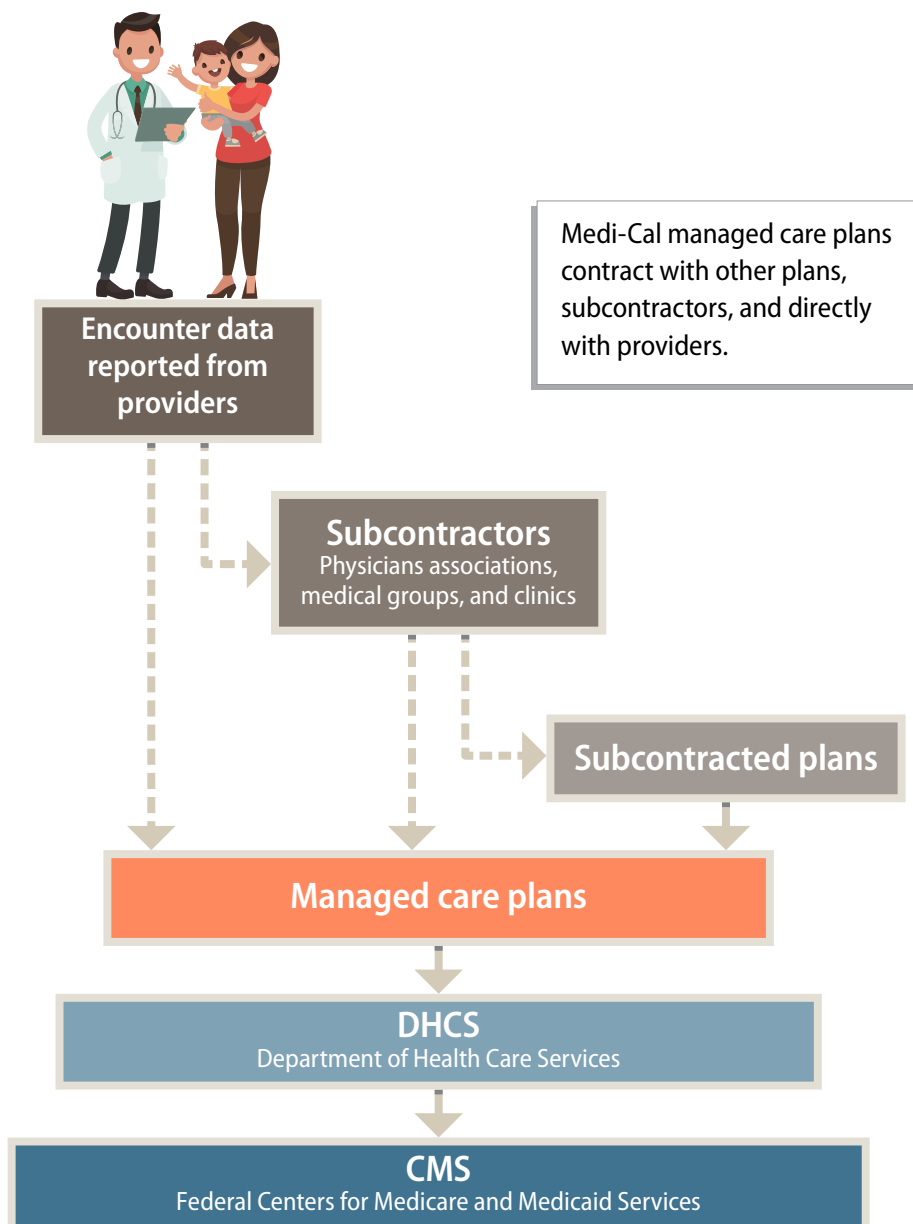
Medi-Cal managed care plans contract with other plans, subcontractors, and directly with providers.

Encounter data reported from providers

Subcontractors
Physicians associations, medical groups, and clinics

Subcontracted plans

Managed care plans

DHCS
Department of Health Care Services

CMS
Federal Centers for Medicare and Medicaid Services